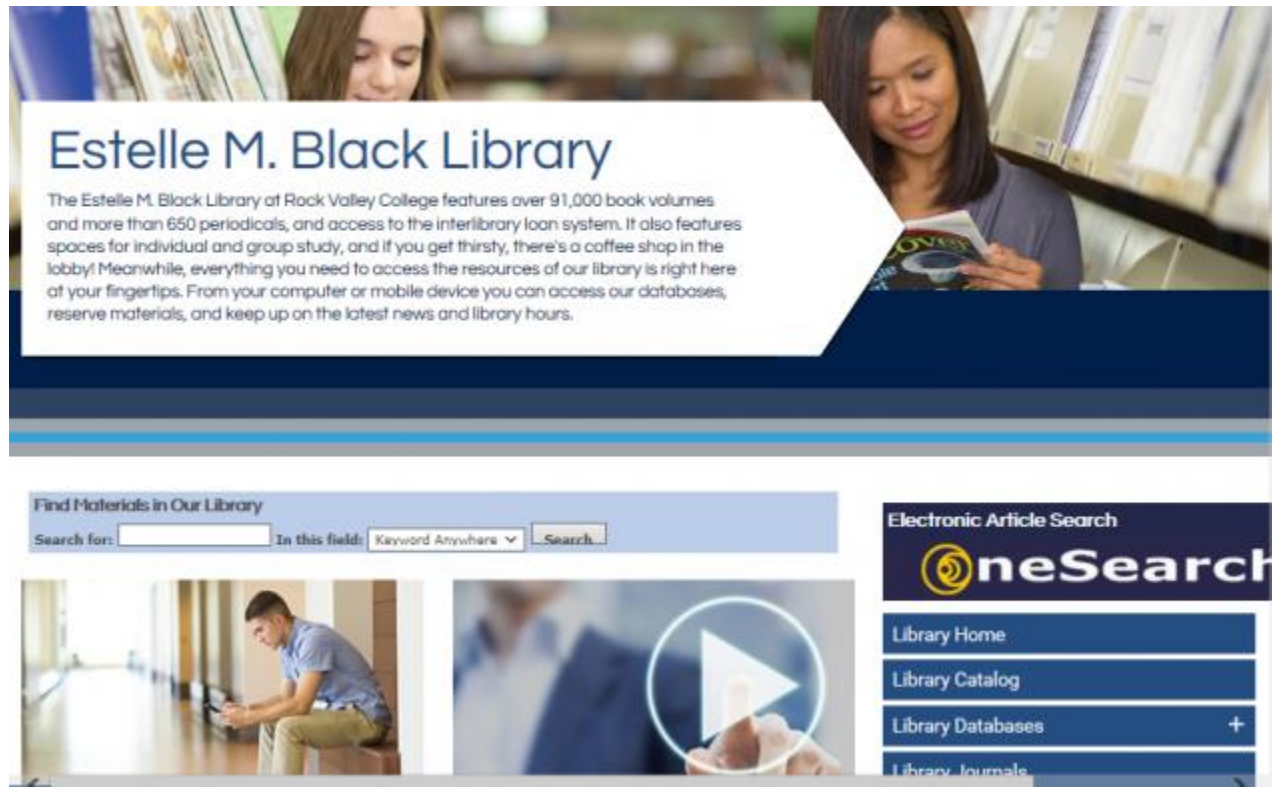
Estelle M. Black Library

The Estelle M. Black Library at Rock Valley College features over 91,000 book volumes and more than 650 periodicals, and access to the interlibrary loan system. It also features spaces for individual and group study, and if you get thirsty, there's a coffee shop in the lobby! Meanwhile, everything you need to access the resources of our library is right here at your fingertips. From your computer or mobile device you can access our databases, reserve materials, and keep up on the latest news and library hours.

Find Materials in Our Library

Search for: In this field: Keyword Anywhere Search

Electronic Article Search

OneSearch

Library Home

Library Catalog

Library Databases +

Library Journals